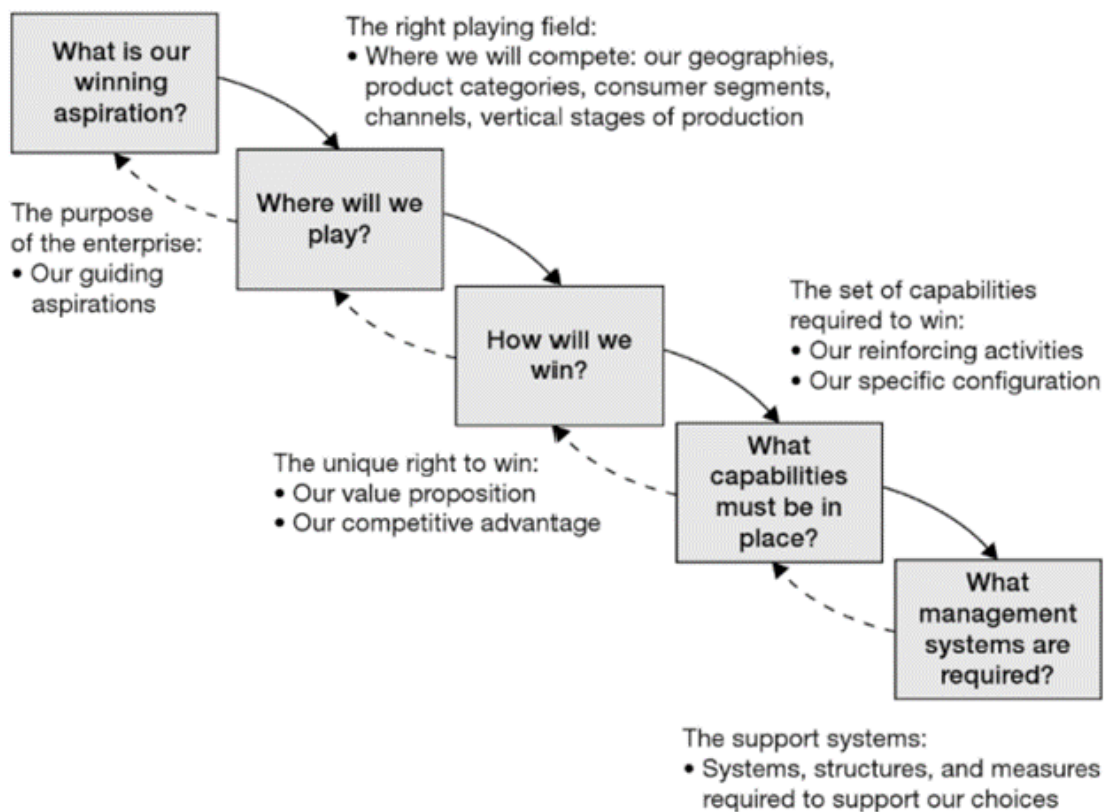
What is our winning aspiration?

The right playing field:
• Where we will compete: our geographies, product categories, consumer segments, channels, vertical stages of production

The purpose of the enterprise:
• Our guiding aspirations

Where will we play?

How will we win?

The set of capabilities required to win:
• Our reinforcing activities
• Our specific configuration

The unique right to win:
• Our value proposition
• Our competitive advantage

What capabilities must be in place?

What management systems are required?

The support systems:
• Systems, structures, and measures required to support our choices